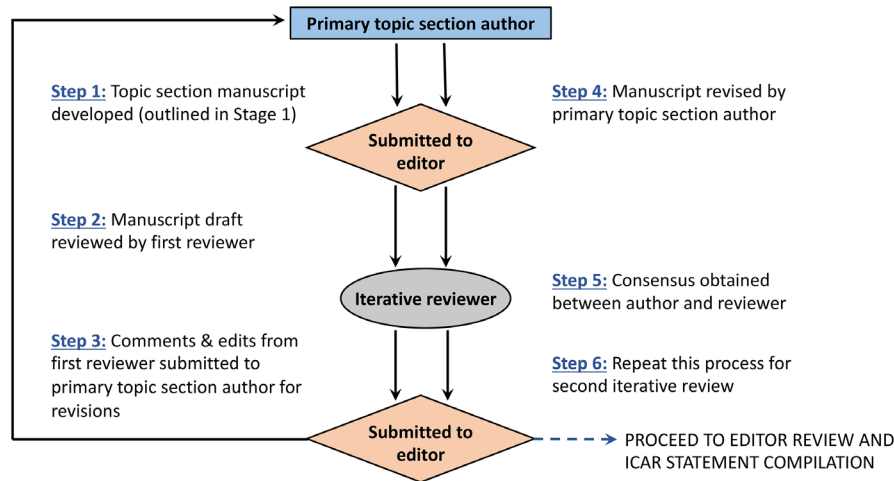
Primary topic section author

Step 1: Topic section manuscript developed (outlined in Stage 1)

Step 4: Manuscript revised by primary topic section author

Submitted to editor

Step 2: Manuscript draft reviewed by first reviewer

Iterative reviewer

Step 5: Consensus obtained between author and reviewer

Step 3: Comments & edits from first reviewer submitted to primary topic section author for revisions

Step 6: Repeat this process for second iterative review

Submitted to editor

PROCEED TO EDITOR REVIEW AND ICAR STATEMENT COMPILATION